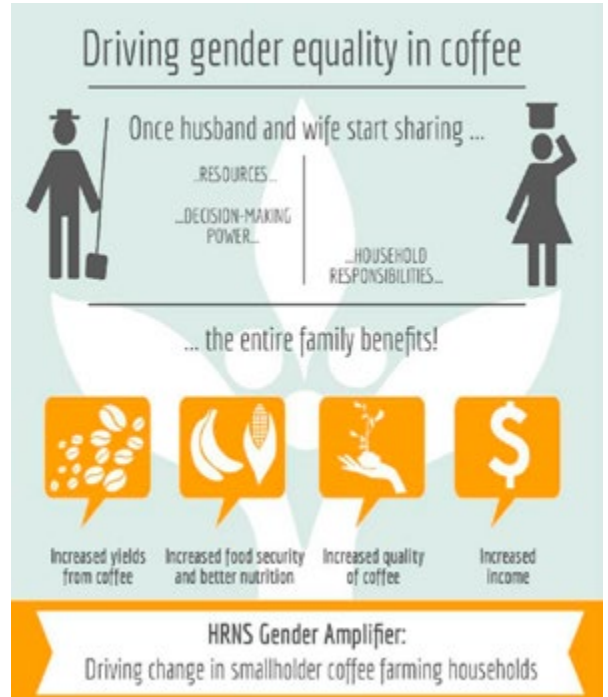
Driving gender equality in coffee

Once husband and wife start sharing ...

...RESOURCES...

...DECISION-MAKING POWER...

...HOUSEHOLD RESPONSIBILITIES...

... the entire family benefits!

$

Increased yields from coffee

Increased food security and better nutrition

Increased quality of coffee

Increased income

HRNS Gender Amplifier:

Driving change in smallholder coffee farming households